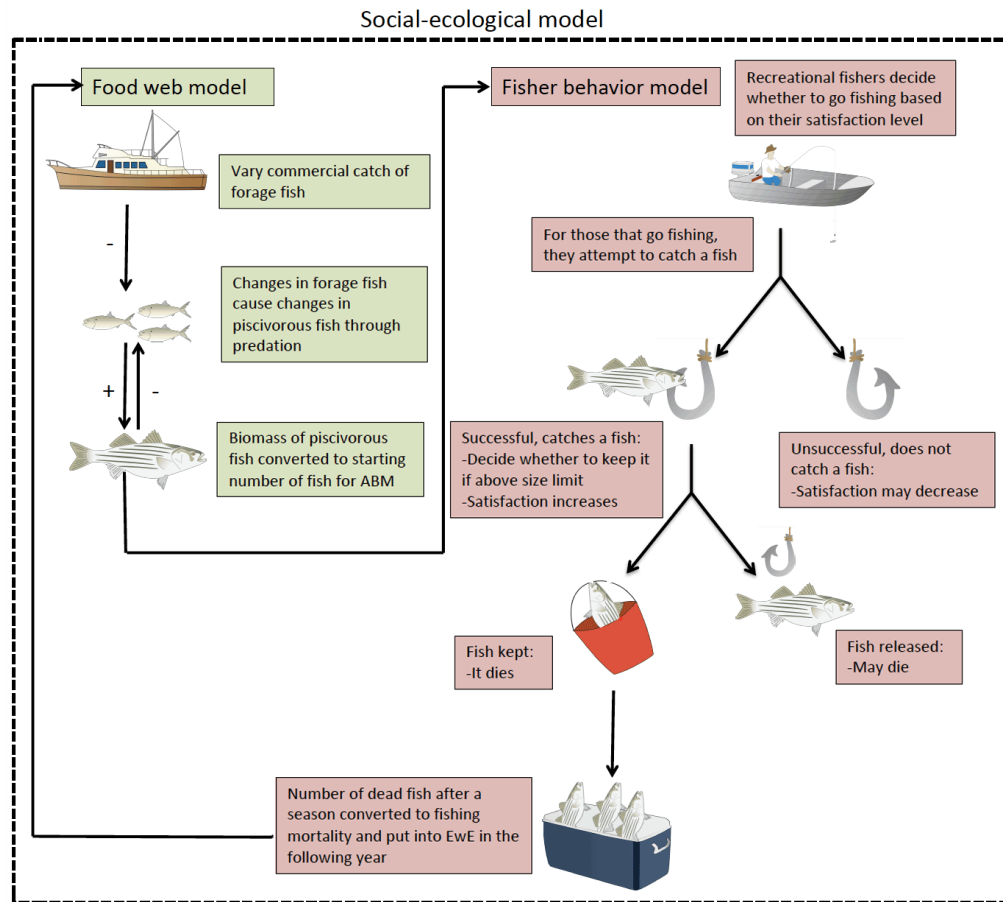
Social-ecological model

Food web model

Vary commercial catch of forage fish

-

Changes in forage fish cause changes in piscivorous fish through predation

+

-

Biomass of piscivorous fish converted to starting number of fish for ABM

Fisher behavior model

Recreational fishers decide whether to go fishing based on their satisfaction level

For those that go fishing, they attempt to catch a fish

Successful, catches a fish:
-Decide whether to keep it if above size limit
-Satisfaction increases

Unsuccessful, does not catch a fish:
-Satisfaction may decrease

Fish kept:
-It dies

Fish released:
-May die

Number of dead fish after a season converted to fishing mortality and put into EwE in the following year